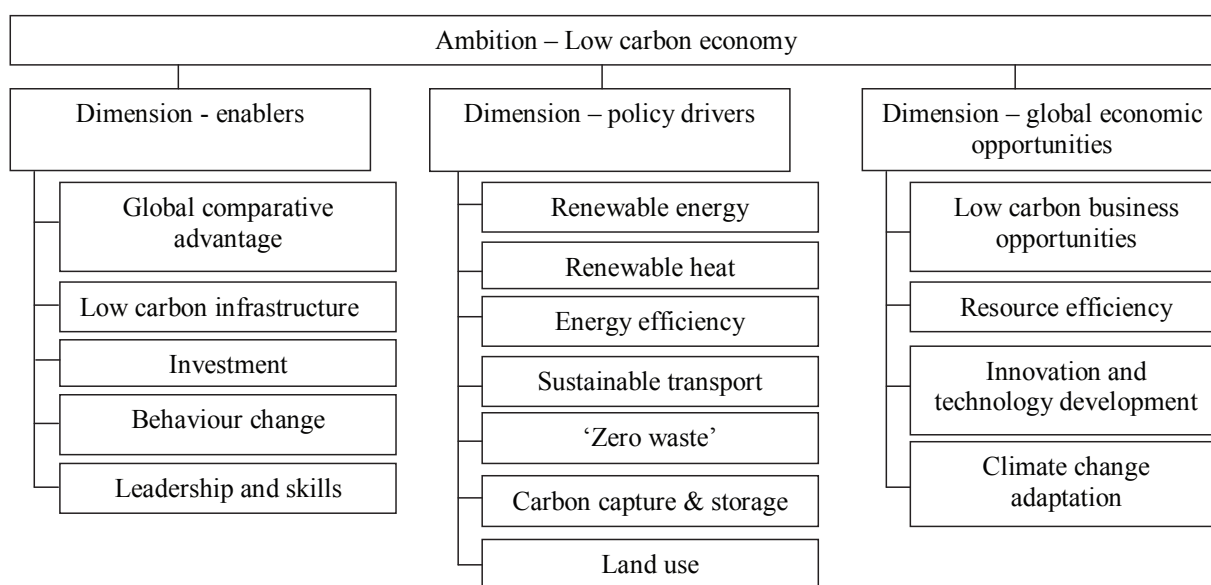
Ambition – Low carbon economy

Dimension - enablers

Global comparative advantage

Low carbon infrastructure

Investment

Behaviour change

Leadership and skills

Dimension – policy drivers

Renewable energy

Renewable heat

Energy efficiency

Sustainable transport

'Zero waste'

Carbon capture & storage

Land use

Dimension – global economic opportunities

Low carbon business opportunities

Resource efficiency

Innovation and technology development

Climate change adaptation